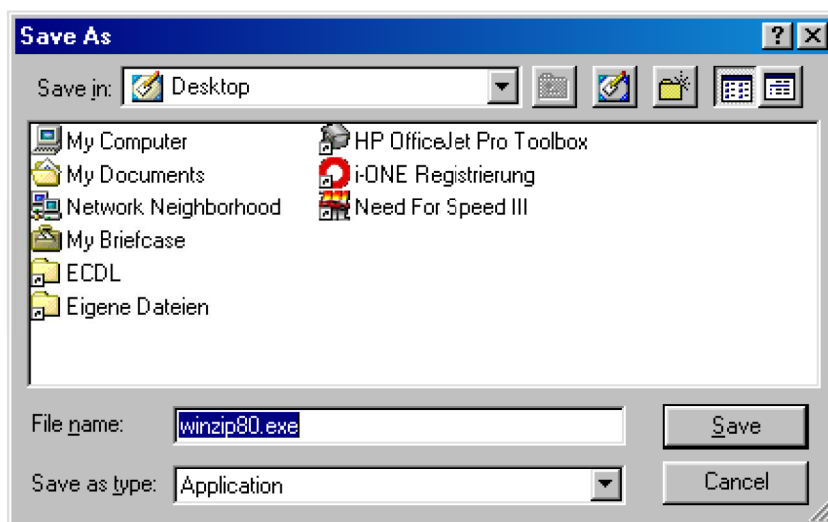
Save As

?

Save in: Desktop

My Computer
My Documents
Network Neighborhood
My Briefcase
ECDL
Eigene Dateien

HP OfficeJet Pro Toolbox
i-ONE Registrierung
Need For Speed III

File name: winzip80.exe

Save

Save as type: Application

Cancel